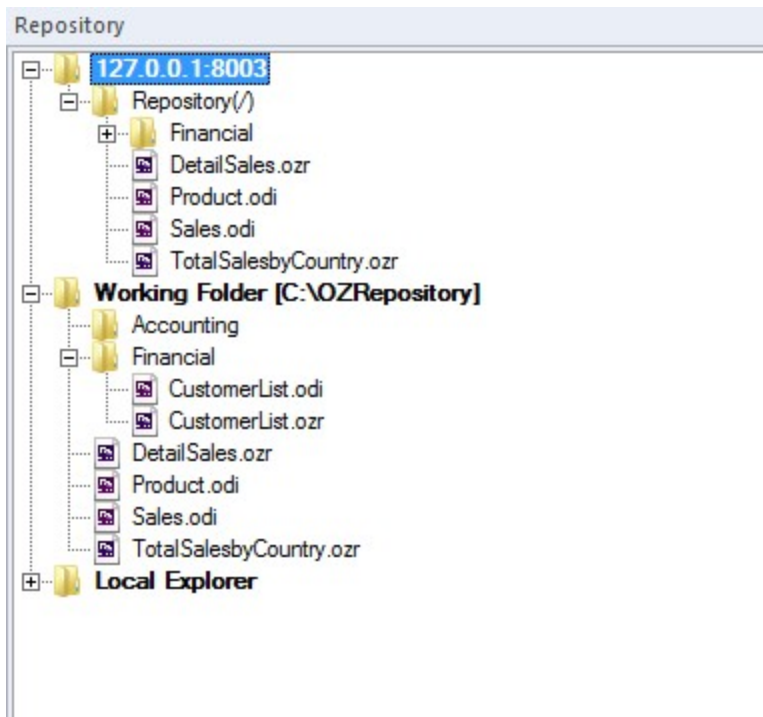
Repository

127.0.0.1:8003
Repository(/)
Financial
DetailSales.ozr
Product.odi
Sales.odi
TotalSalesbyCountry.ozr
Working Folder [C:\OZRepository]
Accounting
Financial
CustomerList.odi
CustomerList.ozr
DetailSales.ozr
Product.odi
Sales.odi
TotalSalesbyCountry.ozr
Local Explorer